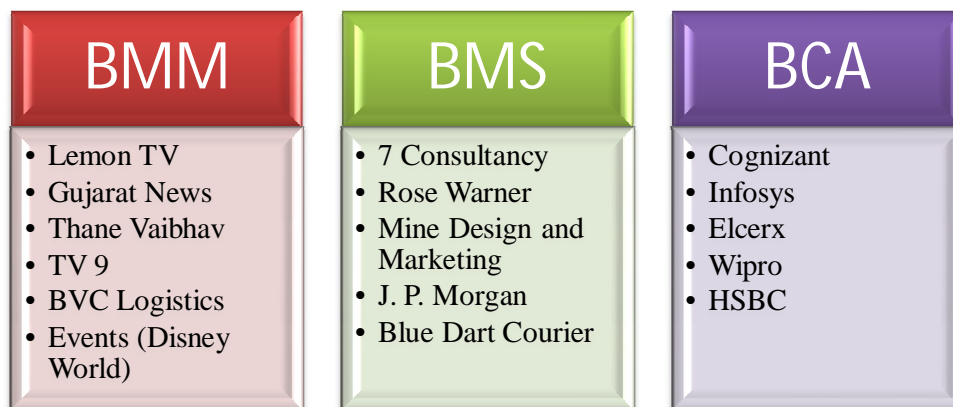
BMM

- Lemon TV
- Gujarat News
- Thane Vaibhav
- TV 9
- BVC Logistics
- Events (Disney World)

BMS

- 7 Consultancy
- Rose Warner
- Mine Design and Marketing
- J. P. Morgan
- Blue Dart Courier

BCA

- Cognizant
- Infosys
- Elcerx
- Wipro
- HSBC